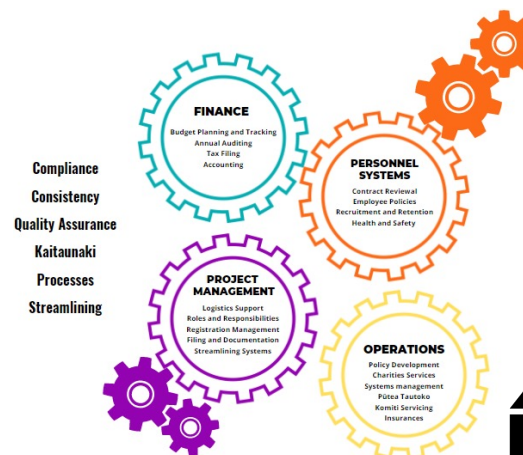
Compliance
Consistency
Quality Assurance
Kaitaunaki
Processes
Streamlining

FINANCE
Budget Planning and Tracking
Annual Auditing
Tax Filing
Accounting

PERSONNEL SYSTEMS
Contract Reviewal
Employee Policies
Recruitment and Retention
Health and Safety

PROJECT MANAGEMENT
Logistics Support
Roles and Responsibilities
Registration Management
Filing and Documentation
Streamlining Systems

OPERATIONS
Policy Development
Charities Services
Systems management
Pūtea Tautoko
Komiti Servicing
Insurances